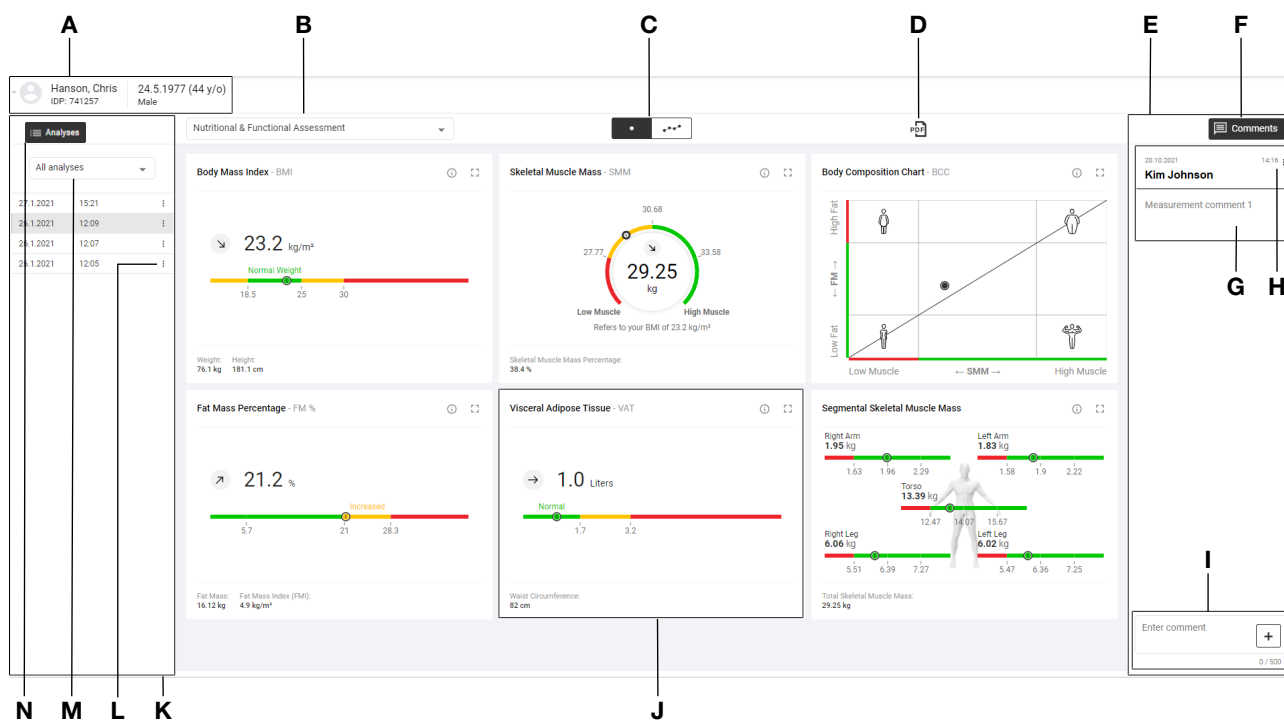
A B C D E F

Hanson, Chris
IDP: 741257
24.5.1977 (44 y/o)
Male

Analyses

All analyses

| 27.1.2021 | 15:21 |
|---|---|
| 26.1.2021 | 12:09 |
| 26.1.2021 | 12:07 |
| 26.1.2021 | 12:05 |

Nutritional & Functional Assessment

PDF

Comments

Body Mass Index - BMI
23.2 kg/m²
Normal Weight
18.5 25 30
Weight: 76.1 kg
Height: 181.1 cm

Skeletal Muscle Mass - SMM
30.68
27.77
33.58
29.25
kg
Low Muscle
High Muscle
Refers to your BMI of 23.2 kg/m²
Skeletal Muscle Mass Percentage:
38.4 %

Body Composition Chart - BCC
High Fat
← FM →
Low Fat
Low Muscle
← SMM →
High Muscle

20.10.2021
14:16
Kim Johnson
Measurement comment 1

G H

Fat Mass Percentage - FM %
21.2 %
Increased
5.7 21 28.3
Fat Mass:
16.12 kg
Fat Mass Index (FMI):
4.9 kg/m²

Visceral Adipose Tissue - VAT
1.0 Liters
Normal
1.7 3.2
Waist Circumference:
82 cm

Segmental Skeletal Muscle Mass
Right Arm
1.95 kg
1.63 1.96 2.29
Left Arm
1.83 kg
1.58 1.9 2.22
Torso
13.39 kg
12.47 14.07 15.67
Right Leg
6.06 kg
5.51 6.39 7.27
Left Leg
6.02 kg
5.47 6.36 7.25
Total Skeletal Muscle Mass:
29.25 kg

I

Enter comment
+
0 / 500

N M L K J